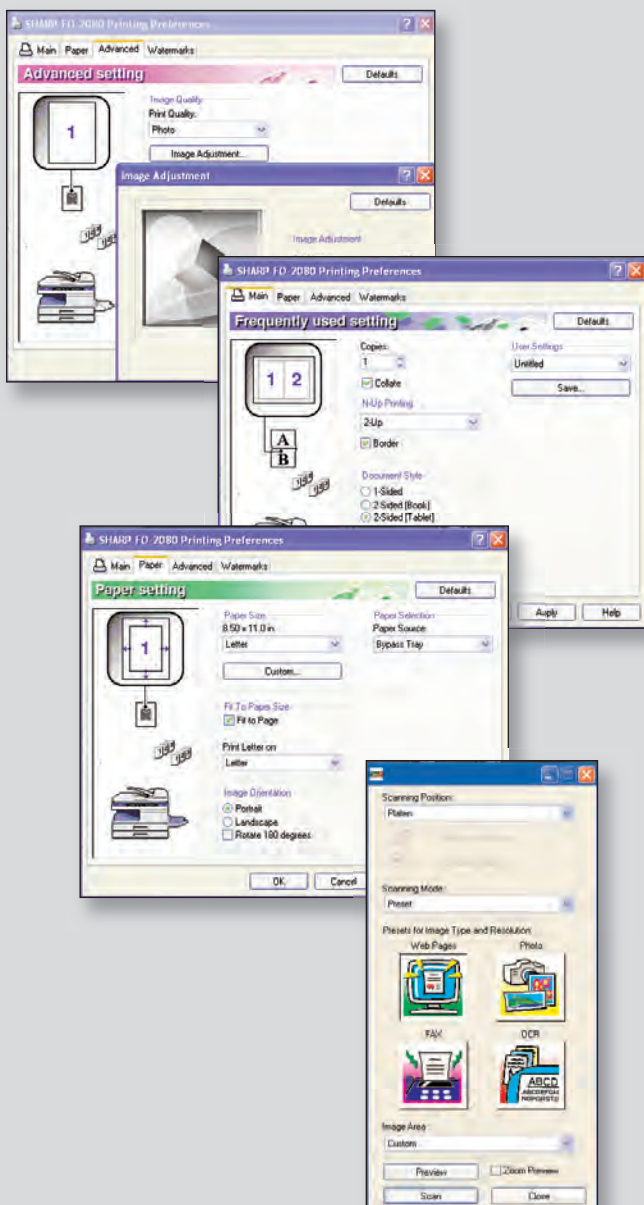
SHARP FO-2080 Printing Preferences

Main Paper Advanced Watermarks

Advanced setting

Defaults

Image Quality
Print Quality:
Photo

Image Adjustment...

1

Image Adjustment

Defaults

Image Adjustment

SHARP FO-2080 Printing Preferences

Main Paper Advanced Watermarks

Frequently used setting

Defaults

Copies:
1
Collate

N-Up Printing
2-Up
Border

Document Style
1-Sided
2-Sided (Book)
2-Sided (Tablet)

User Settings
Untitled
Save...

1 2

A
B

Apply Help

SHARP FO-2080 Printing Preferences

Main Paper Advanced Watermarks

Paper setting

Defaults

Paper Size
8.50 x 11.0 in.
Letter

Custom...

Fit To Paper Size
Fit to Page

Print Letter on
Letter

Image Orientation
Portrait
Landscape
Rotate 180 degrees

Paper Selection
Paper Source
Bypass Tray

1

OK Cancel

Scanning Position:
Platen

Scanning Mode:
Preset

Presets for Image Type and Resolution
Web Pages Photo
FAX OCR

ABCD

Image Area:
Custom

Preview
Zoom Preview

Scan Close